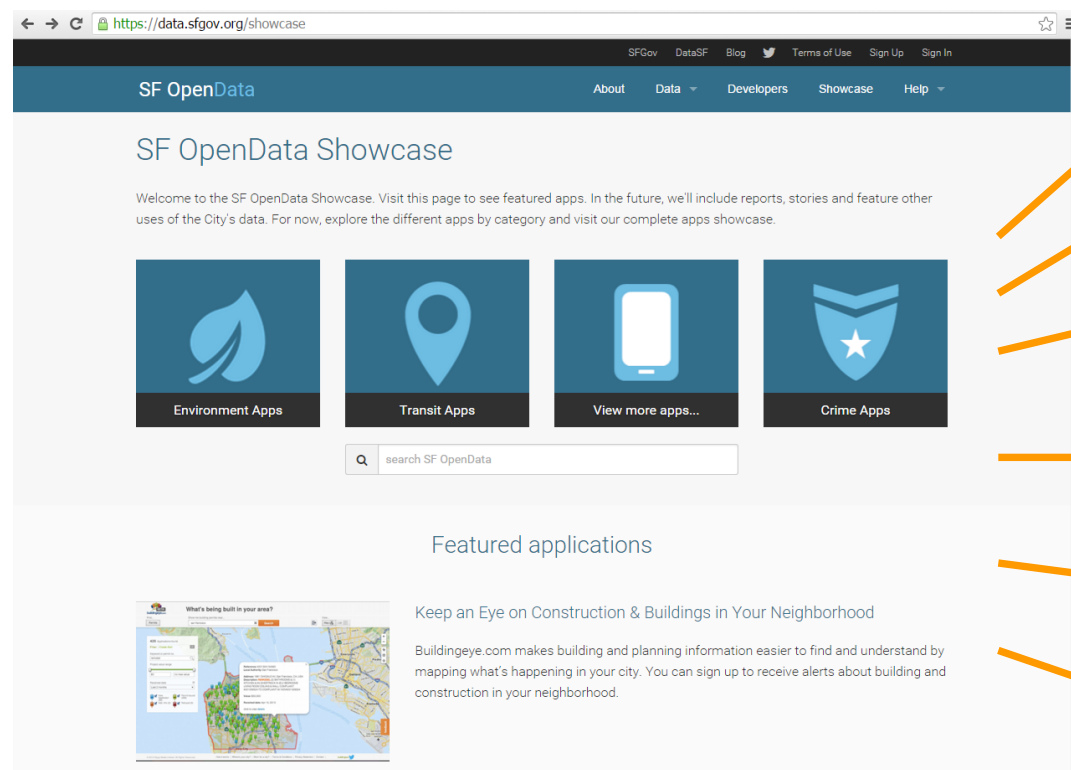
https://data.sfgov.org/showcase

SFGov DataSF Blog Terms of Use Sign Up Sign In

SF OpenData

About Data Developers Showcase Help

SF OpenData Showcase

Welcome to the SF OpenData Showcase. Visit this page to see featured apps. In the future, we'll include reports, stories and feature other uses of the City's data. For now, explore the different apps by category and visit our complete apps showcase.

Environment Apps

Transit Apps

View more apps...

Crime Apps

search SF OpenData

Featured applications

What's being built in your area?

Keep an Eye on Construction & Buildings in Your Neighborhood

Buildingeye.com makes building and planning information easier to find and understand by mapping what's happening in your city. You can sign up to receive alerts about building and construction in your neighborhood.